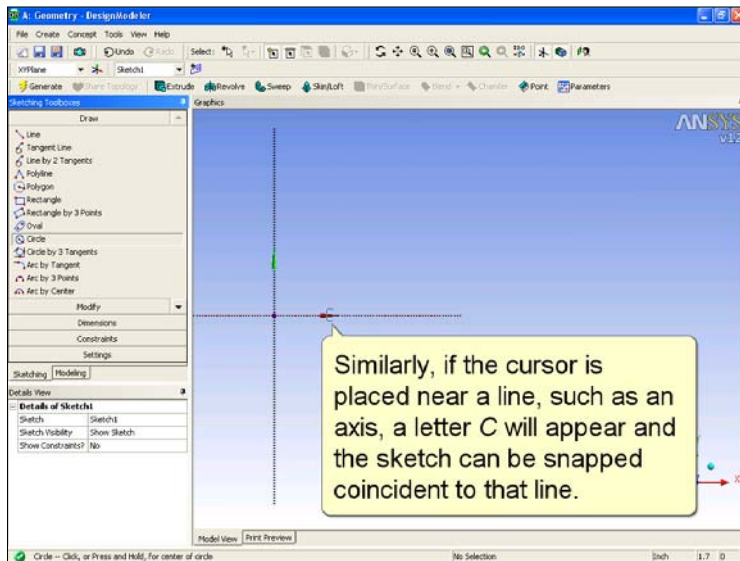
A: Geometry - DesignModeler

File Create Concept Tools View Help

Undo Redo Select:

XYPlane Sketch1

Generate Share Topology Extrude Revolve Sweep Skin/Loft Thin/Surface Blend Chamfer Point Parameters

Sketching Toolboxes

Graphics

Draw

Line
Tangent Line
Line by 2 Tangents
Polyline
Polygon
Rectangle
Rectangle by 3 Points
Oval
Circle
Circle by 3 Tangents
Arc by Tangent
Arc by 3 Points
Arc by Center

Modify
Dimensions
Constraints
Settings

Sketching Modeling

Details View

| Details of Sketch1 | |
|---|---|
| Sketch | Sketch1 |
| Sketch Visibility | Show Sketch |
| Show Constraints? | No |

ANSYS
v12

C

Similarly, if the cursor is placed near a line, such as an axis, a letter *C* will appear and the sketch can be snapped coincident to that line.

X

Model View Print Preview

Circle -- Click, or Press and Hold, for center of circle

No Selection

Inch 1.7 0